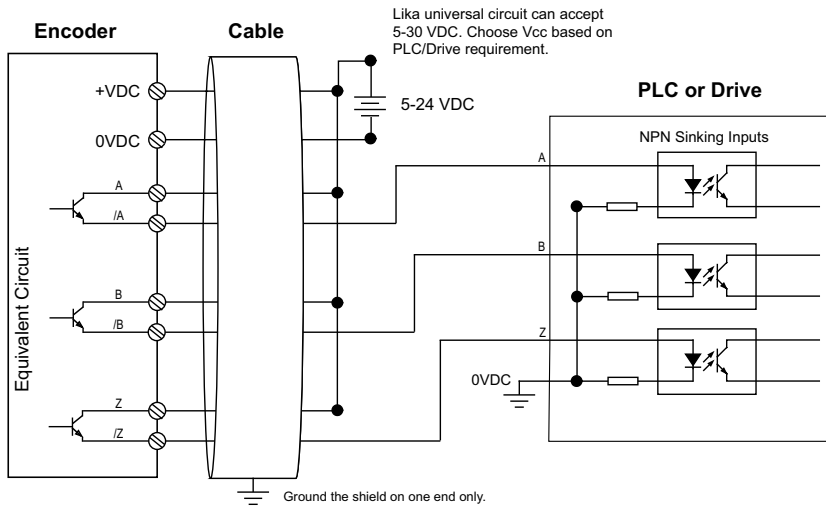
Encoder

Cable

Lika universal circuit can accept 5-30 VDC. Choose Vcc based on PLC/Drive requirement.

+VDC

0VDC

5-24 VDC

PLC or Drive

NPN Sinking Inputs

A

/A

A

B

/B

B

Z

/Z

Z

Equivalent Circuit

0VDC

Ground the shield on one end only.